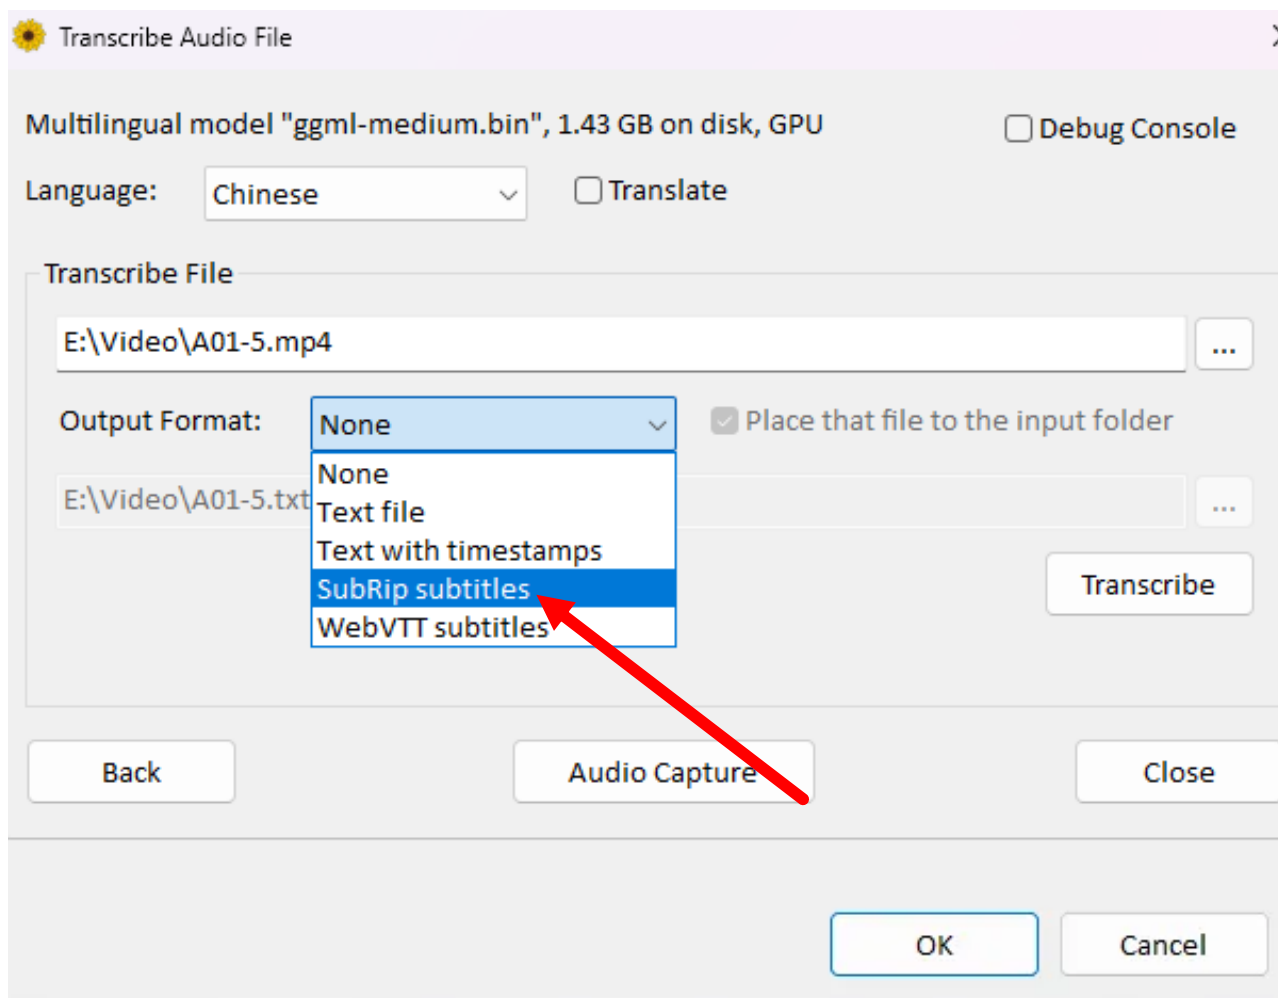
Transcribe Audio File

Multilingual model "ggml-medium.bin", 1.43 GB on disk, GPU

Debug Console

Language: Chinese

Translate

Transcribe File

E:\Video\A01-5.mp4

...

Output Format: None

Place that file to the input folder

None
Text file
Text with timestamps
SubRip subtitles
WebVTT subtitles

E:\Video\A01-5.txt

...

Transcribe

Back

Audio Capture

Close

OK

Cancel